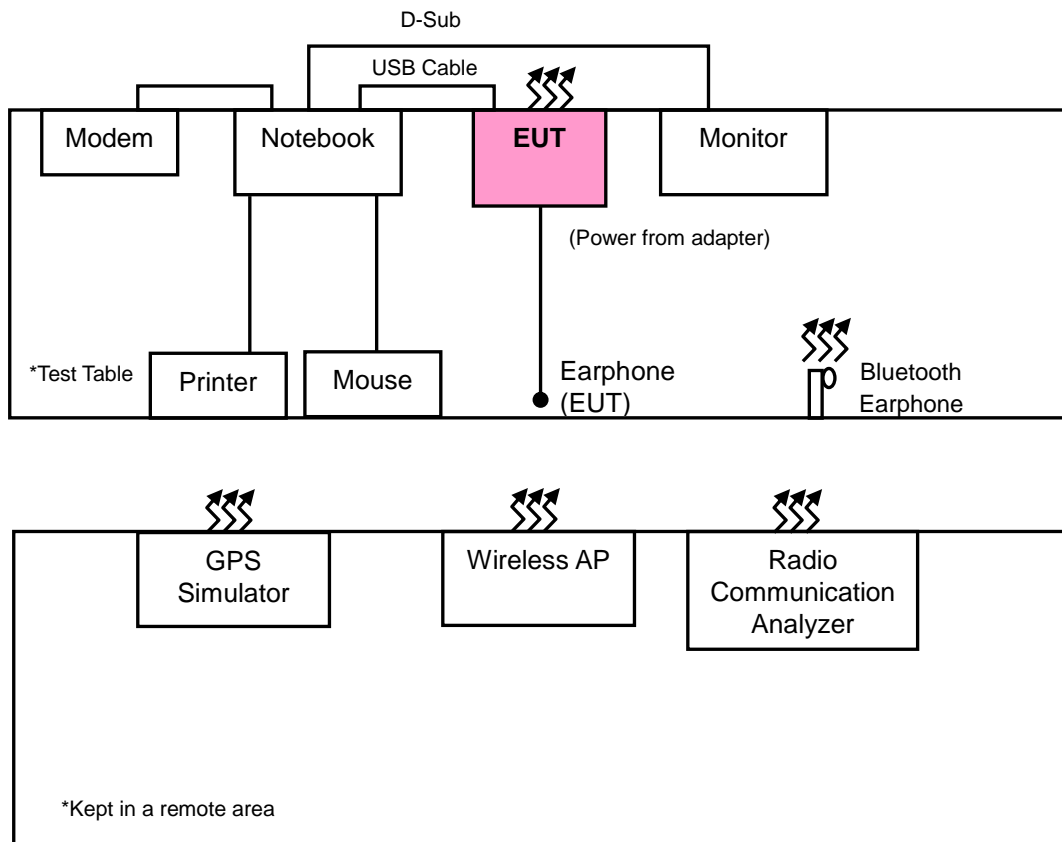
D-Sub

USB Cable

Modem

Notebook

EUT

Monitor

(Power from adapter)

*Test Table

Printer

Mouse

Earphone (EUT)

Bluetooth Earphone

GPS Simulator

Wireless AP

Radio Communication Analyzer

*Kept in a remote area